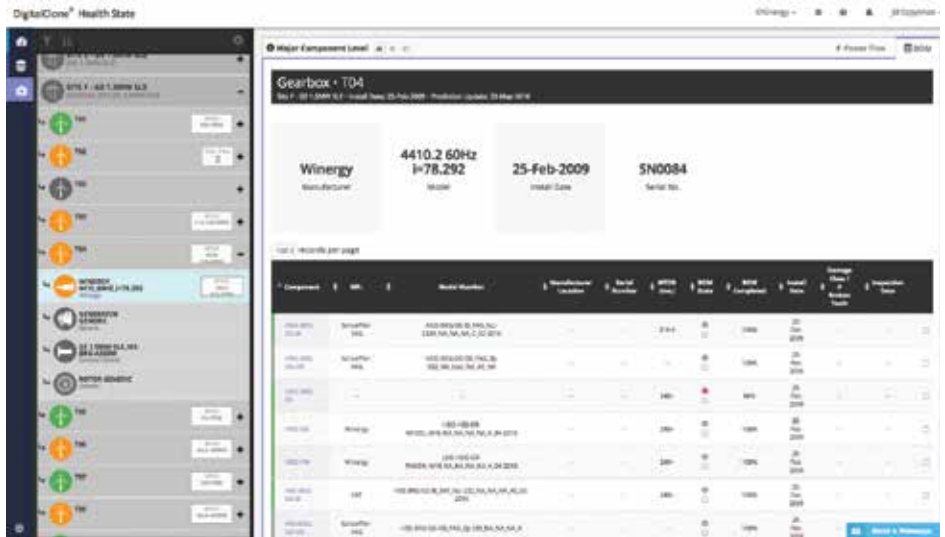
DigitalClone® Health State

Major Component Level

Gearbox - T04

Winergy
Manufacturer

4410.2 60Hz
i=78.292
Model

25-Feb-2009
Install Date

SN0084
Serial No.

records per page

| Component | Mfr. | Model Number | Manufacturer Location | Serial Number | MTTF | ROM State | ROM Completed | Install Date | Damage | Inspection Date |
|---|---|---|---|---|---|---|---|---|---|---|
| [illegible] | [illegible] | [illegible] | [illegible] | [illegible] | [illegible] | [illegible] | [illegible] | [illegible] | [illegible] | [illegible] |
| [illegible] | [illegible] | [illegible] | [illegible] | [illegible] | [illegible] | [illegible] | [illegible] | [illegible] | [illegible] | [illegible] |
| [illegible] | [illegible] | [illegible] | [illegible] | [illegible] | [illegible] | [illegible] | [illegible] | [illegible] | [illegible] | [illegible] |
| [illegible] | Winergy | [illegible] | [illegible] | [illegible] | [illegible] | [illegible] | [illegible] | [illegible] | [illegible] | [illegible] |
| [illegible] | Winergy | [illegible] | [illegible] | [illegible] | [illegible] | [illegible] | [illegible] | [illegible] | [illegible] | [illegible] |
| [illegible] | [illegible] | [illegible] | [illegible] | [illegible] | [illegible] | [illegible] | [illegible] | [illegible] | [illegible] | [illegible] |
| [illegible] | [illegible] | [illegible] | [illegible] | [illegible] | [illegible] | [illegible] | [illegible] | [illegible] | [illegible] | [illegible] |

Send a Message